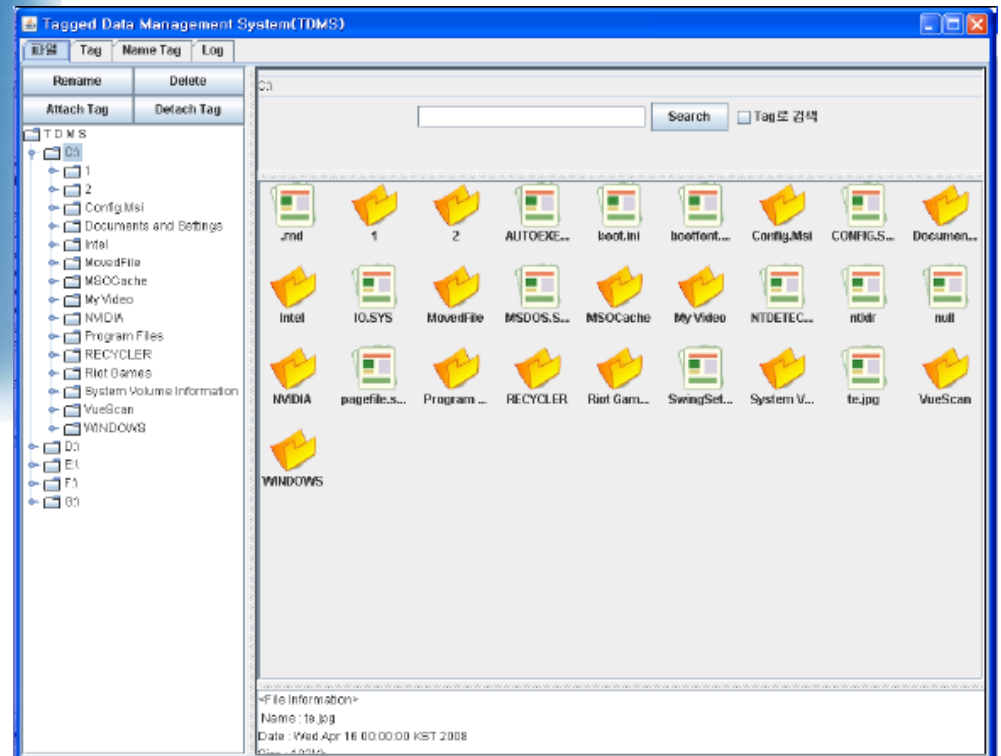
Tagged Data Management System(TDMS)

파일 | Tag | Name Tag | Log

Rename | Delete
Attach Tag | Detach Tag

TDMS
C:\
1
2
Config.Msi
Documents and Settings
Intel
MovedFile
MSOCache
My Video
NVIDIA
Program Files
RECYCLER
Riot Games
System Volume Information
VueScan
WINDOWS
D:\
E:\
F:\
G:\

C:\

Search
Tag로 검색

.rnd
1
2
AUTOEXE...
boot.ini
bootfont...
Config.Msi
CONFIG.S...
Documen...
Intel
IO.SYS
MovedFile
MSDOS.S...
MSOCache
My Video
NTDETEC...
ntldr
null
NVIDIA
pagefile.s...
Program ...
RECYCLER
Riot Gam...
SwingSet...
System V...
te.jpg
VueScan
WINDOWS

<File Information>
Name : te.jpg
Date : Wed Apr 16 00:00:00 KST 2008
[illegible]